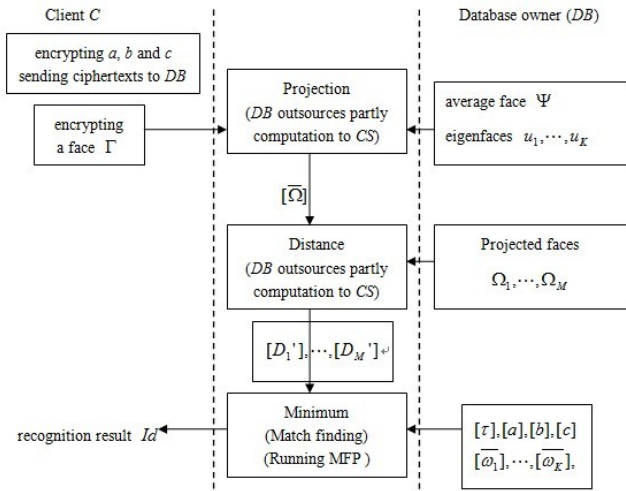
Client $C$

Database owner ($DB$)

encrypting $a$, $b$ and $c$ sending ciphertexts to $DB$

encrypting a face $\Gamma$

Projection ($DB$ outsources partly computation to $CS$)

average face $\Psi$

eigenfaces $u_1, \cdots, u_K$

$[\overline{\Omega}]$

Distance ($DB$ outsources partly computation to $CS$)

Projected faces

$\Omega_1, \cdots, \Omega_M$

$[D_1'], \cdots, [D_M']$

Minimum (Match finding) (Running MFP )

recognition result $Id$

$[\tau], [a], [b], [c]$

$[\overline{\omega_1}], \cdots, [\overline{\omega_K}]$,